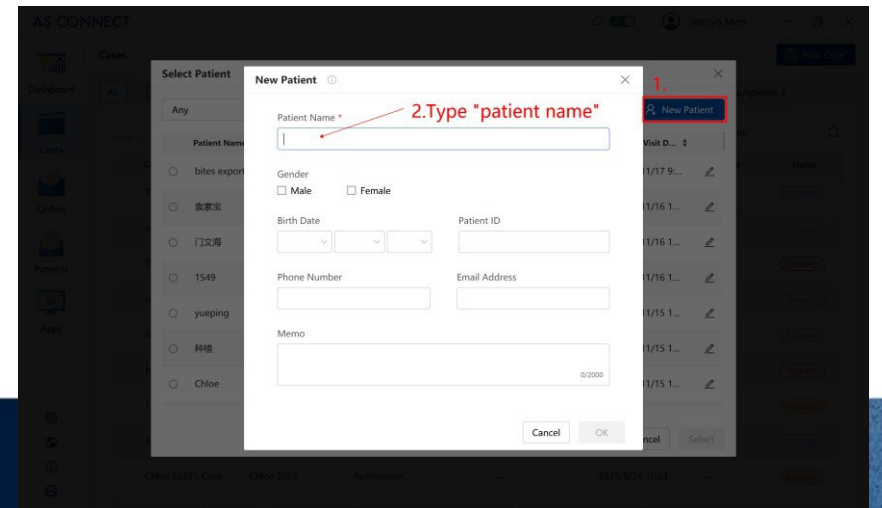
AS CONNECT

Wenjia Mei

Cases

New Case

Dashboard

Cases

Orders

Patients

Apps

All

Select Patient

Any

Patient Name

bites export

袁家宝

门文海

1549

yueping

种植

Chloe

Visit D...

11/17 9:...

11/16 1...

11/16 1...

11/16 1...

11/15 1...

11/15 1...

11/15 1...

1.

New Patient

Completed

Status

Cancel

Select

New Patient

2.Type "patient name"

Patient Name *

Gender

Male

Female

Birth Date

Patient ID

Phone Number

Email Address

Memo

0/2000

Cancel

OK

Chloe 2023 Case

Chloe 2023

Restoration

2023/9/26 10:23